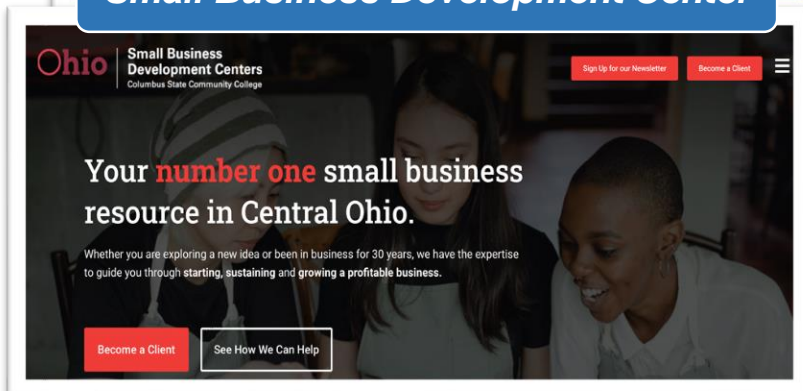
Small Business Development Center

Ohio | Small Business Development Centers Columbus State Community College

Sign Up for our Newsletter Become a Client

Your number one small business resource in Central Ohio.

Whether you are exploring a new idea or been in business for 30 years, we have the expertise to guide you through starting, sustaining and growing a profitable business.

Become a Client See How We Can Help